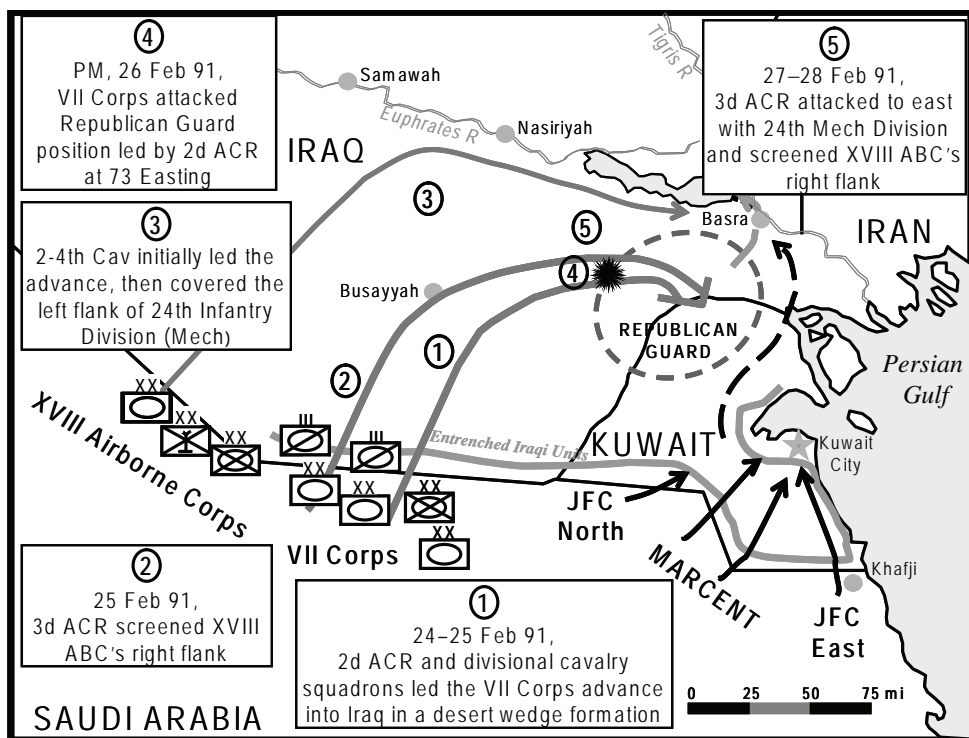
④
PM, 26 Feb 91,
VII Corps attacked Republican Guard position led by 2d ACR at 73 Easting

Tigris R

Samawah

Euphrates R

Nasiriyah

⑤
27–28 Feb 91,
3d ACR attacked to east with 24th Mech Division and screened XVIII ABC's right flank

IRAQ

③
2-4th Cav initially led the advance, then covered the left flank of 24th Infantry Division (Mech)

③

⑤

Basra

IRAN

④

Busayyah

REPUBLICAN GUARD

①

②

Persian Gulf

XX

XX

XX

III

III

XVIII Airborne Corps

XX

XX

XX

XX

Entrenched Iraqi Units

KUWAIT

Kuwait City

JFC North

VII Corps

MARCENT

Khafji

JFC East

②
25 Feb 91,
3d ACR screened XVIII ABC's right flank

①
24–25 Feb 91,
2d ACR and divisional cavalry squadrons led the VII Corps advance into Iraq in a desert wedge formation

0 25 50 75 mi

SAUDI ARABIA